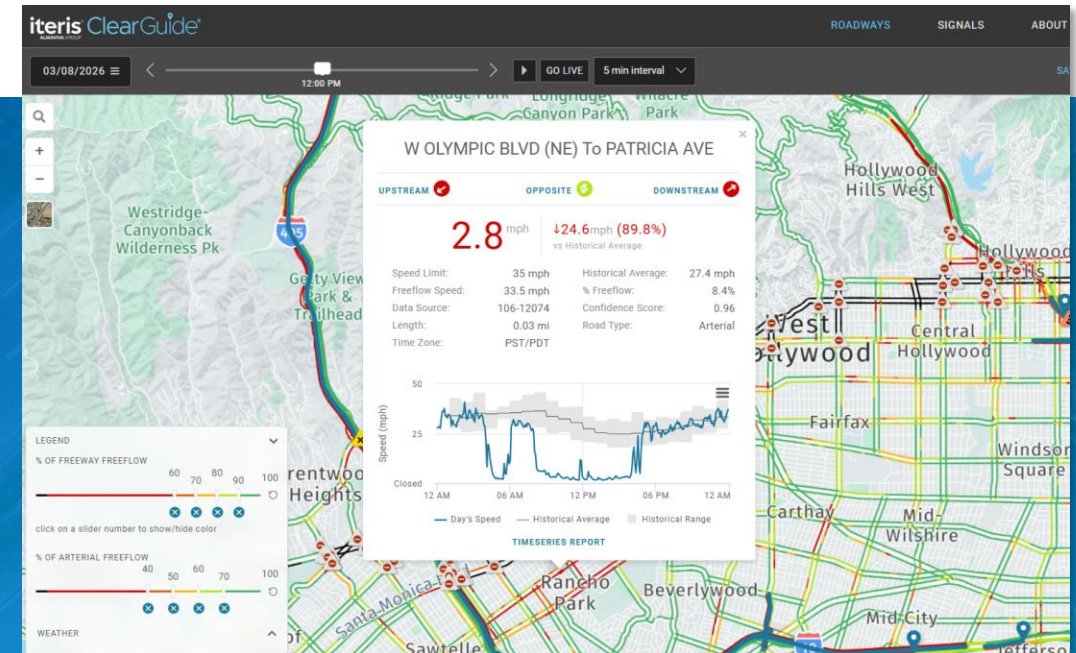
iteris ClearGuide
AN ALMAVIVA GROUP

ROADWAYS SIGNALS ABOUT

03/08/2026 ≡
12:00 PM
GO LIVE 5 min interval
SA

Ridge Park Longridge Canyon Park Wilacre Park

Westridge-Canyonback Wilderness Pk
Getty View Park & Trailhead
Hollywood Hills West
Hollywood Hills
West Hollywood
Central Hollywood
Fairfax
Windsor Square
Brentwood Heights
Carthay
Mid-Wilshire
Rancho Park
Beverlywood
Mid-City
Santa Monica Blvd
Sawtelle
Jefferso
405
10

W OLYMPIC BLVD (NE) To PATRICIA AVE

UPSTREAM OPPOSITE DOWNSTREAM

2.8 mph
↓24.6mph (89.8%)
vs Historical Average

| | | | |
|---|---|---|---|
| Speed Limit: | 35 mph | Historical Average: | 27.4 mph |
| Freeflow Speed: | 33.5 mph | % Freeflow: | 8.4% |
| Data Source: | 106-12074 | Confidence Score: | 0.96 |
| Length: | 0.03 mi | Road Type: | Arterial |
| Time Zone: | PST/PDT | | |

50
25
Closed
Speed (mph)
12 AM 06 AM 12 PM 06 PM 12 AM

Day's Speed Historical Average Historical Range

TIMESERIES REPORT

LEGEND
% OF FREEWAY FREEFLOW
60 70 80 90 100
click on a slider number to show/hide color
% OF ARTERIAL FREEFLOW
40 50 60 70 100
WEATHER